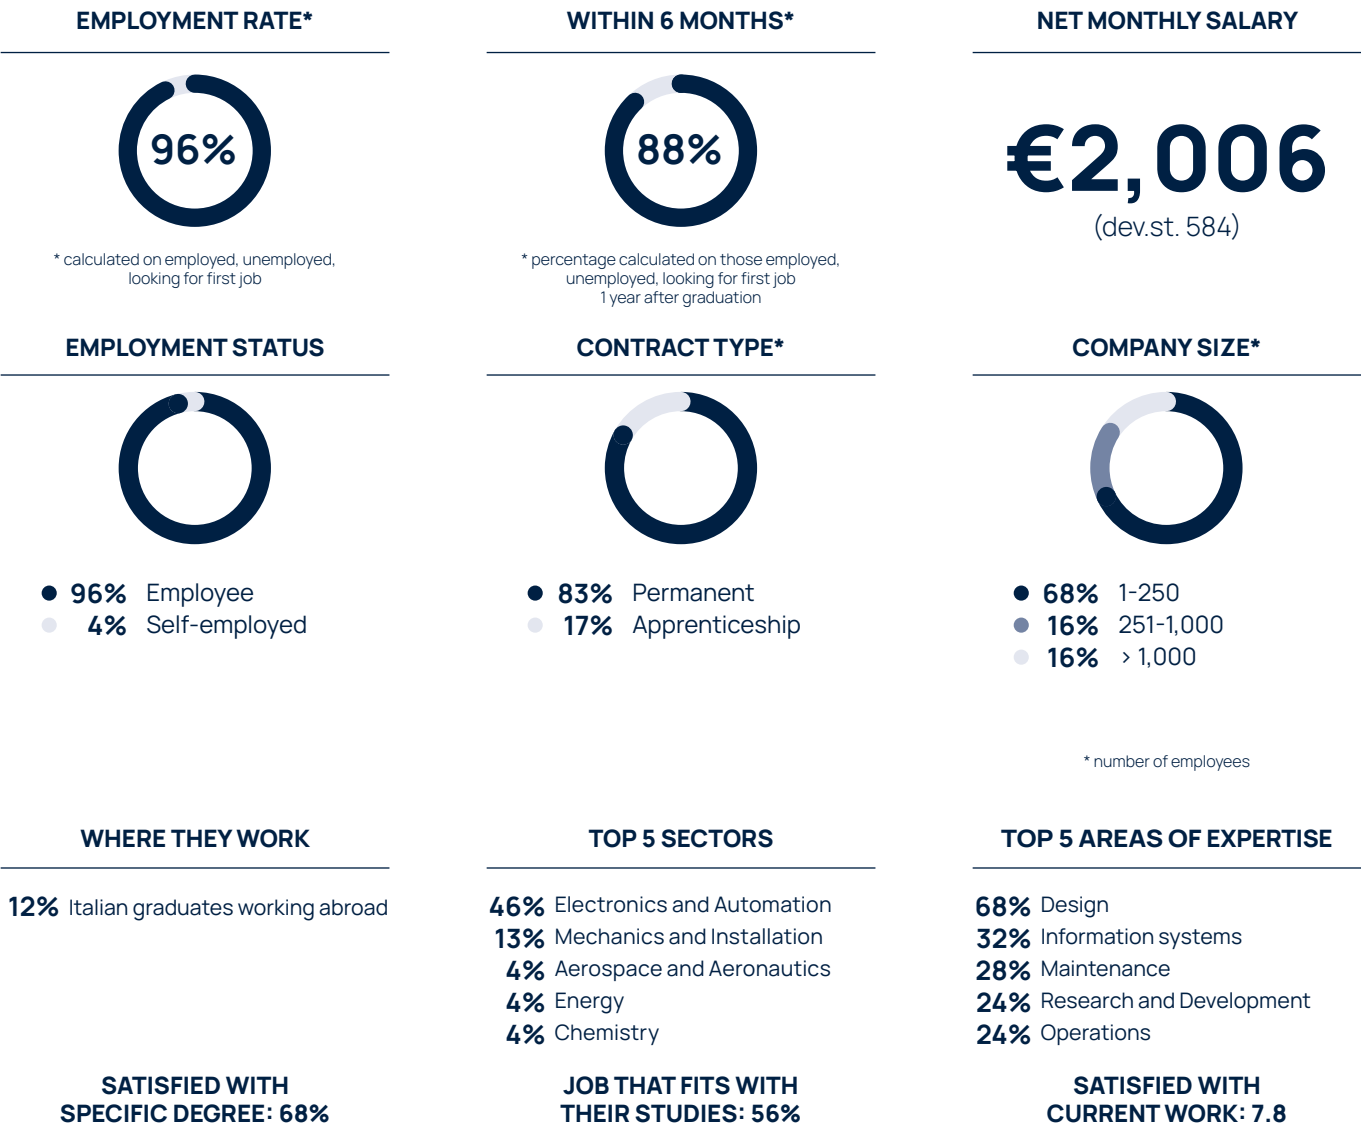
EMPLOYMENT RATE*

96%

* calculated on employed, unemployed, looking for first job

WITHIN 6 MONTHS*

88%

* percentage calculated on those employed, unemployed, looking for first job 1 year after graduation

NET MONTHLY SALARY

€2,006
(dev.st. 584)

EMPLOYMENT STATUS

96% Employee
4% Self-employed

CONTRACT TYPE*

83% Permanent
17% Apprenticeship

COMPANY SIZE*

68% 1-250
16% 251-1,000
16% › 1,000

* number of employees

WHERE THEY WORK

12% Italian graduates working abroad

TOP 5 SECTORS

46% Electronics and Automation
13% Mechanics and Installation
4% Aerospace and Aeronautics
4% Energy
4% Chemistry

TOP 5 AREAS OF EXPERTISE

68% Design
32% Information systems
28% Maintenance
24% Research and Development
24% Operations

SATISFIED WITH SPECIFIC DEGREE: 68%

JOB THAT FITS WITH THEIR STUDIES: 56%

SATISFIED WITH CURRENT WORK: 7.8